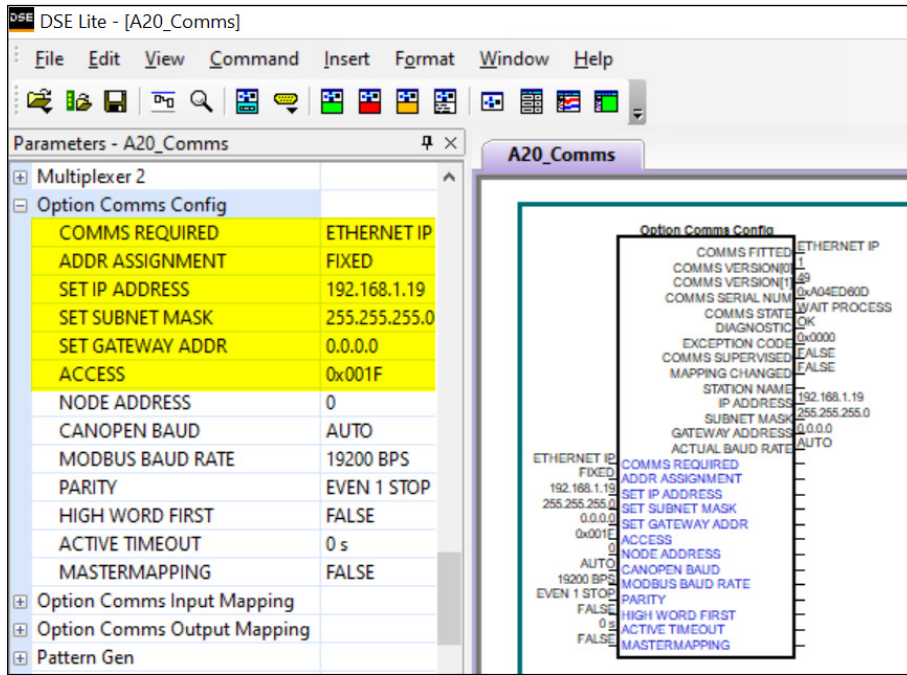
DSE DSE Lite - [A20_Comms]

File Edit View Command Insert Format Window Help

Parameters - A20_Comms

| | |
|---|---|
| Multiplexer 2 | |
| Option Comms Config | |
| COMMS REQUIRED | ETHERNET IP |
| ADDR ASSIGNMENT | FIXED |
| SET IP ADDRESS | 192.168.1.19 |
| SET SUBNET MASK | 255.255.255.0 |
| SET GATEWAY ADDR | 0.0.0.0 |
| ACCESS | 0x001F |
| NODE ADDRESS | 0 |
| CANOPEN BAUD | AUTO |
| MODBUS BAUD RATE | 19200 BPS |
| PARITY | EVEN 1 STOP |
| HIGH WORD FIRST | FALSE |
| ACTIVE TIMEOUT | 0 s |
| MASTERMAPPING | FALSE |
| Option Comms Input Mapping | |
| Option Comms Output Mapping | |
| Pattern Gen | |

A20_Comms

Option Comms Config

COMMS FITTED ETHERNET IP
COMMS VERSION[0] 1
COMMS VERSION[1] 49
COMMS SERIAL NUM 0xA04ED60D
COMMS STATE WAIT PROCESS
DIAGNOSTIC OK
EXCEPTION CODE 0x0000
COMMS SUPERVISED FALSE
MAPPING CHANGED FALSE
STATION NAME
IP ADDRESS 192.168.1.19
SUBNET MASK 255.255.255.0
GATEWAY ADDRESS 0.0.0.0
ACTUAL BAUD RATE AUTO

ETHERNET IP COMMS REQUIRED
FIXED ADDR ASSIGNMENT
192.168.1.19 SET IP ADDRESS
255.255.255.0 SET SUBNET MASK
0.0.0.0 SET GATEWAY ADDR
0x001F ACCESS
0 NODE ADDRESS
AUTO CANOPEN BAUD
19200 BPS MODBUS BAUD RATE
EVEN 1 STOP PARITY
FALSE HIGH WORD FIRST
0 s ACTIVE TIMEOUT
FALSE MASTERMAPPING